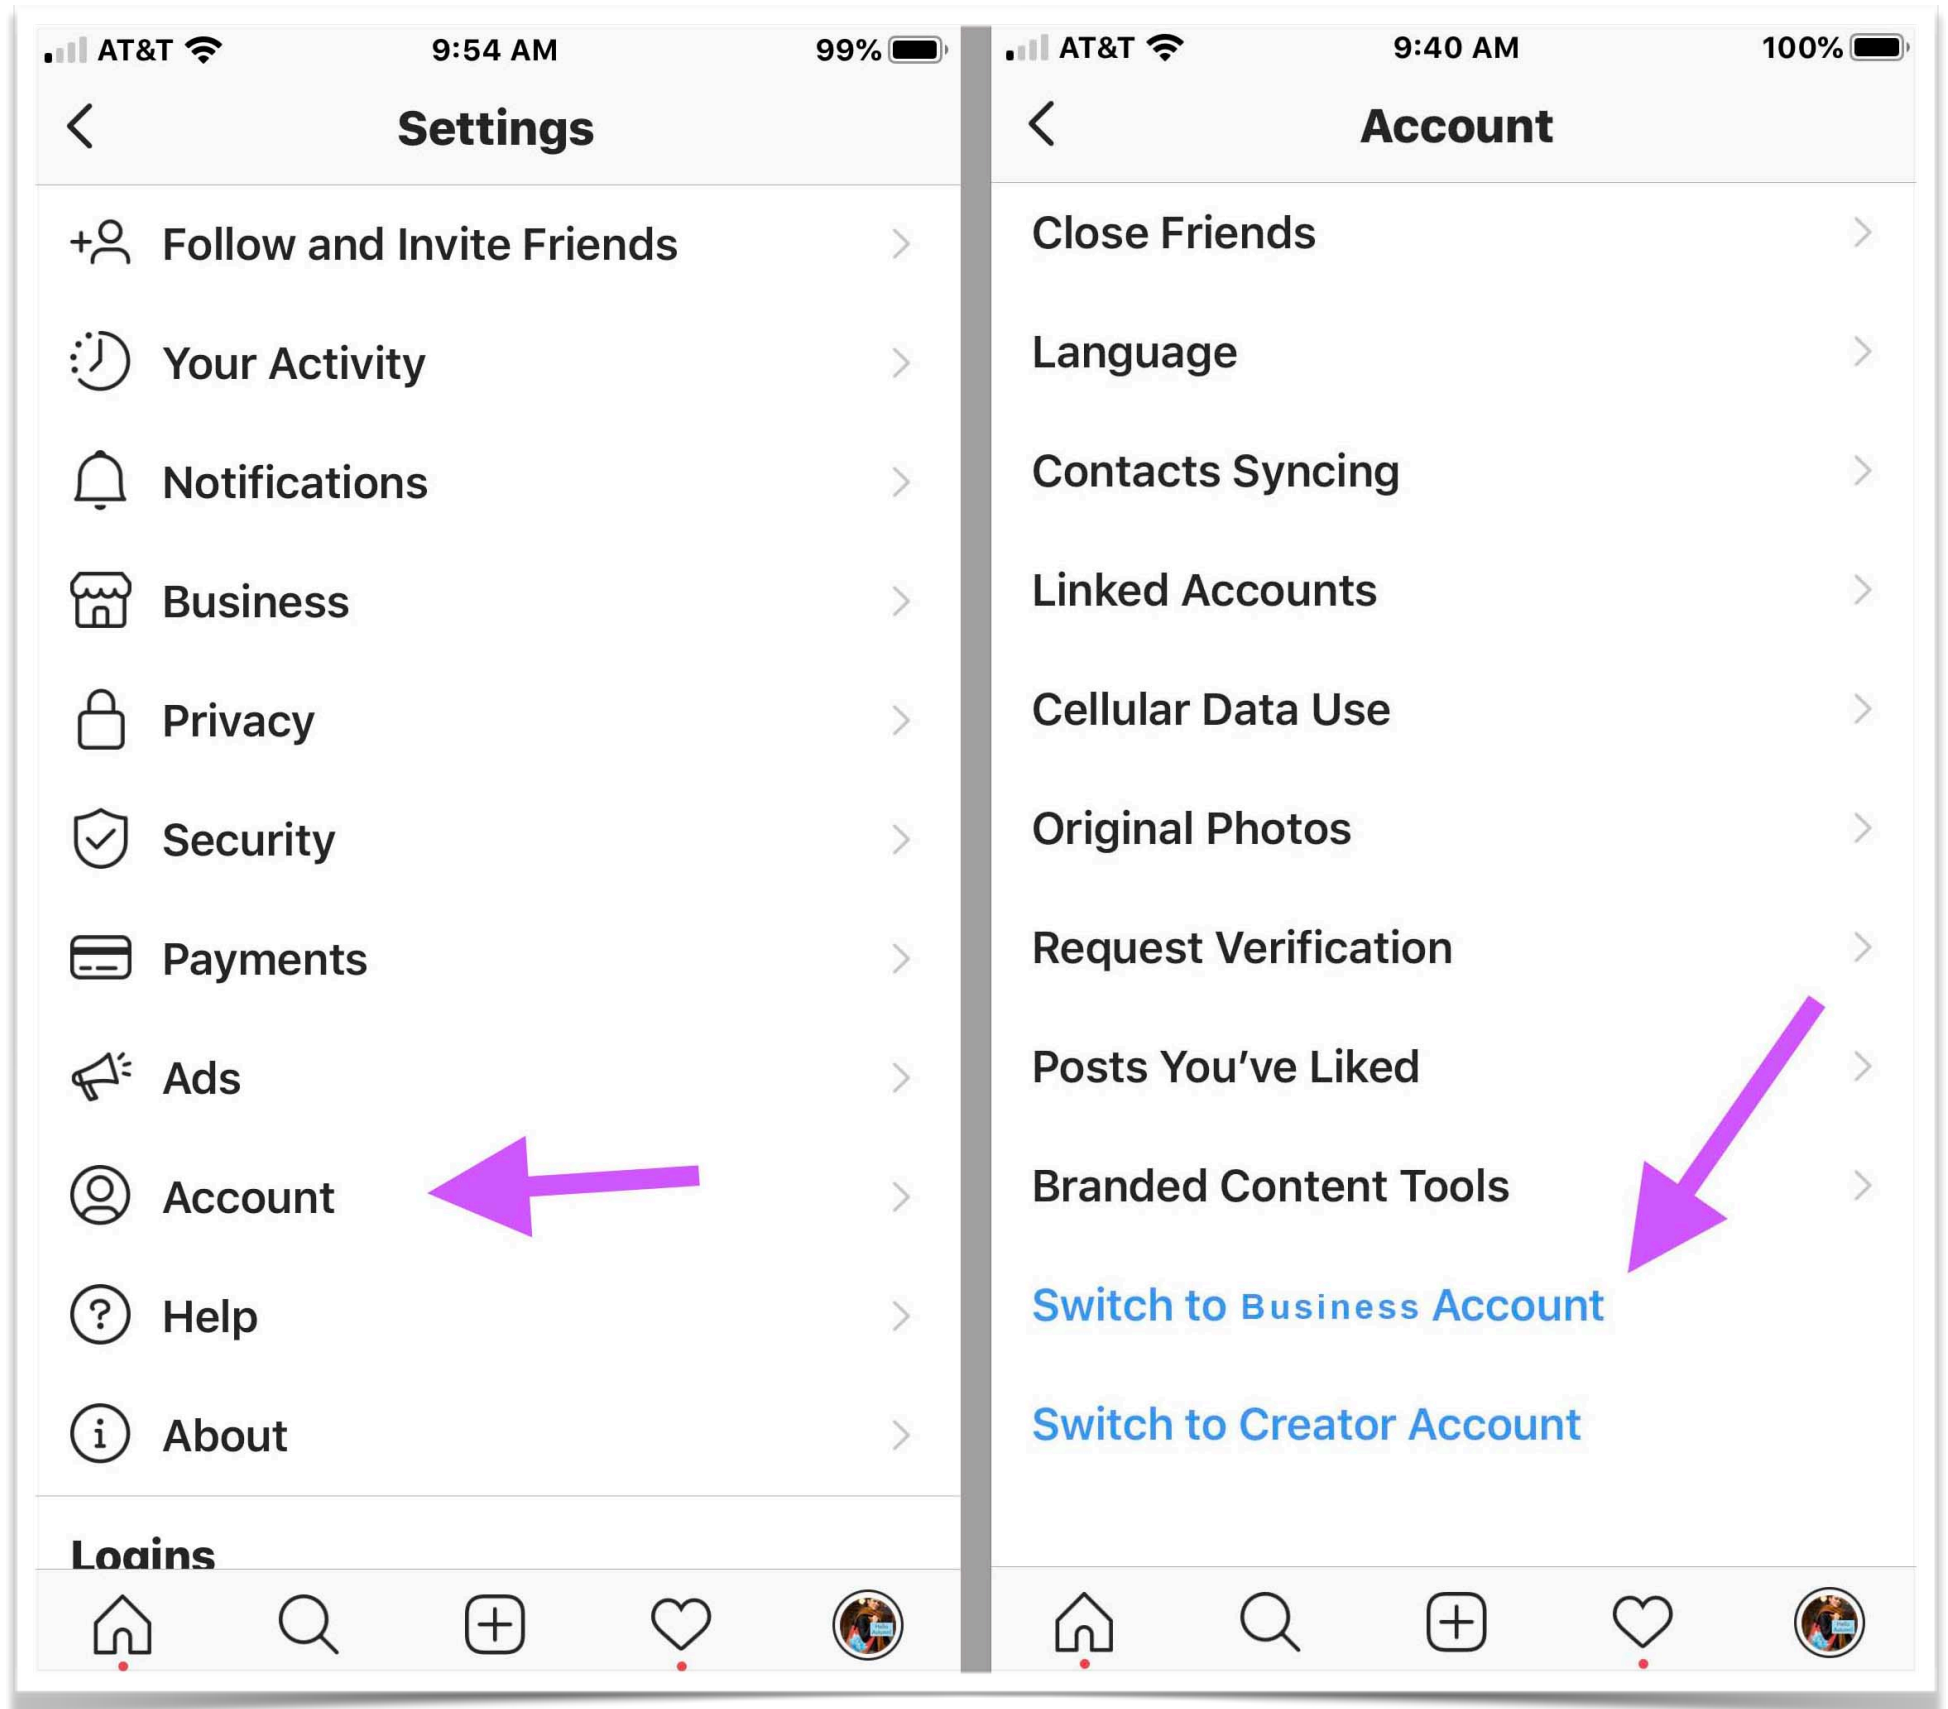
AT&T 9:54 AM 99%

Settings

Follow and Invite Friends

Your Activity

Notifications

Business

Privacy

Security

Payments

Ads

Account

Help

About

Logins

AT&T 9:40 AM 100%

Account

Close Friends

Language

Contacts Syncing

Linked Accounts

Cellular Data Use

Original Photos

Request Verification

Posts You've Liked

Branded Content Tools

Switch to Business Account

Switch to Creator Account